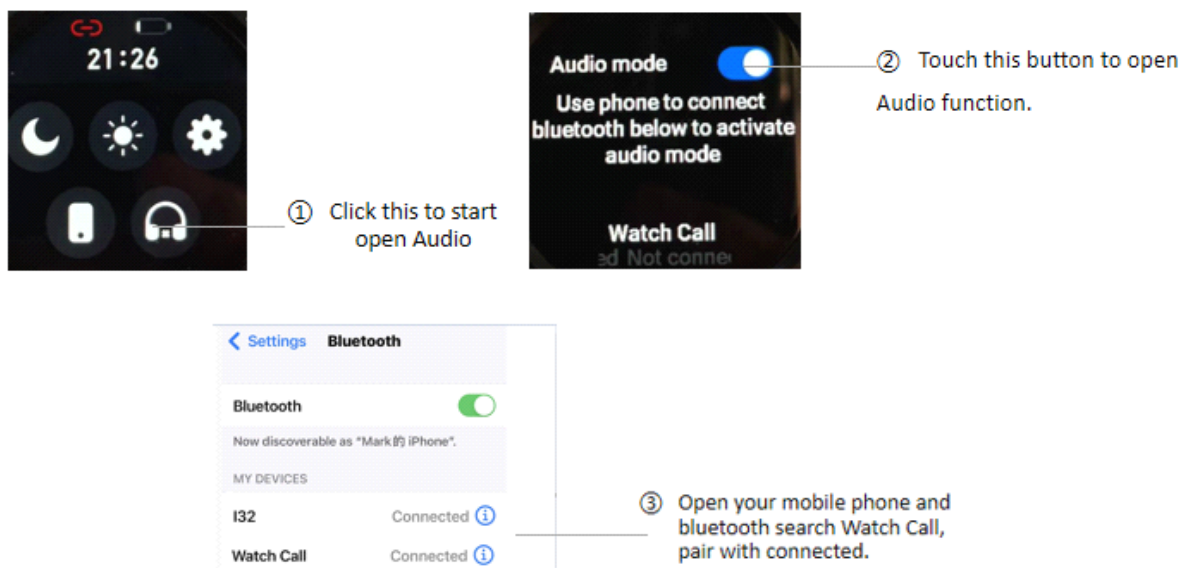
21:26

① Click this to start open Audio

Audio mode

Use phone to connect bluetooth below to activate audio mode

Watch Call

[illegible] Not conne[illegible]

② Touch this button to open Audio function.

< Settings Bluetooth

Bluetooth

Now discoverable as "Mark的 iPhone".

MY DEVICES

I32 Connected ⓘ

Watch Call Connected ⓘ

③ Open your mobile phone and bluetooth search Watch Call, pair with connected.